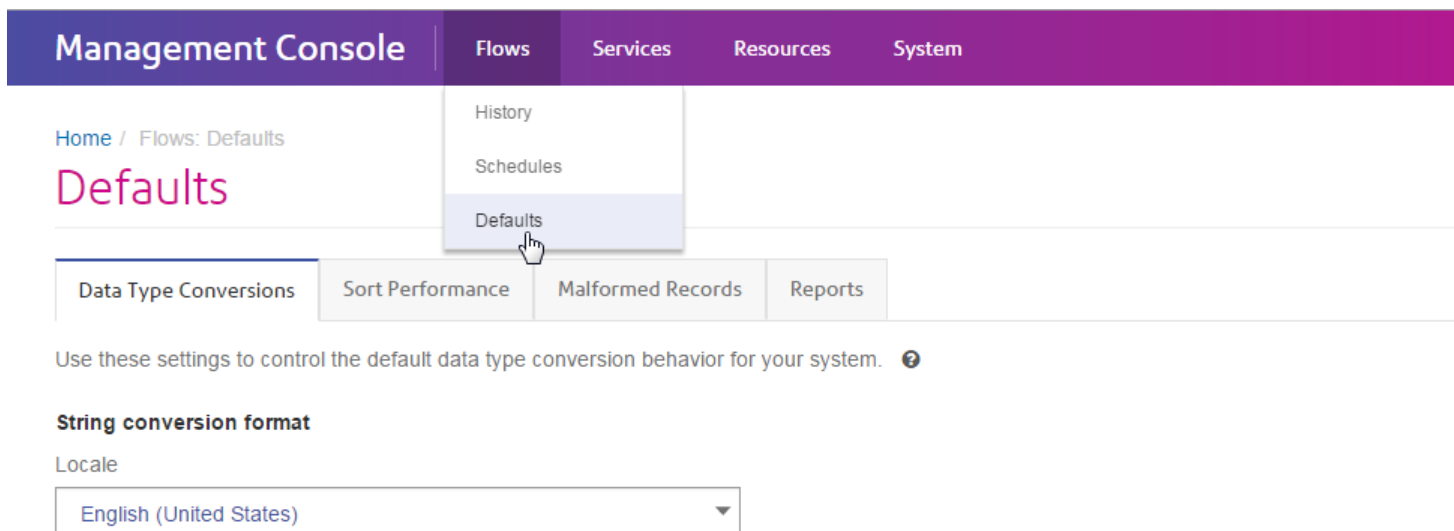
Management Console Flows Services Resources System

History

Schedules

Defaults

Home / Flows: Defaults

Defaults

| Data Type Conversions | Sort Performance | Malformed Records | Reports |
|---|---|---|---|

Use these settings to control the default data type conversion behavior for your system.

String conversion format

Locale

English (United States)